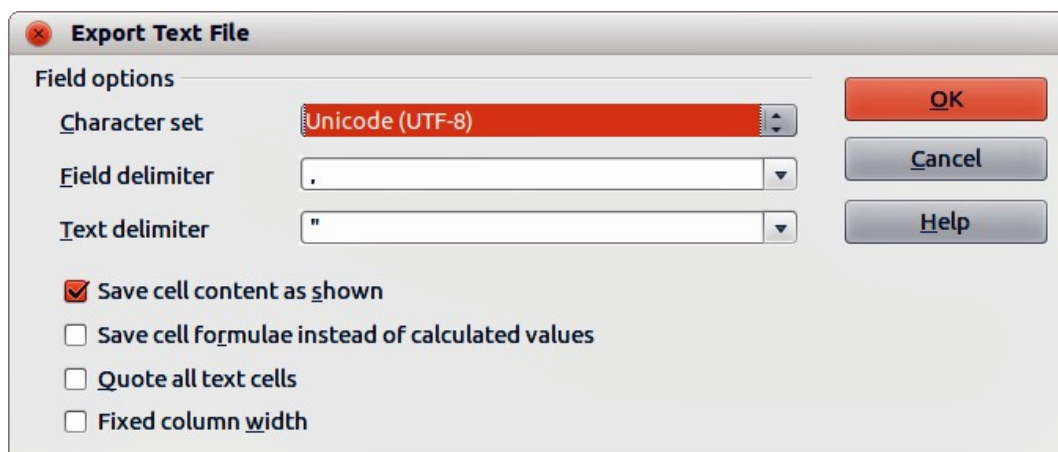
Export Text File

Field options

Character set Unicode (UTF-8)

Field delimiter ,

Text delimiter "

Save cell content as shown

Save cell formulae instead of calculated values

Quote all text cells

Fixed column width

OK

Cancel

Help